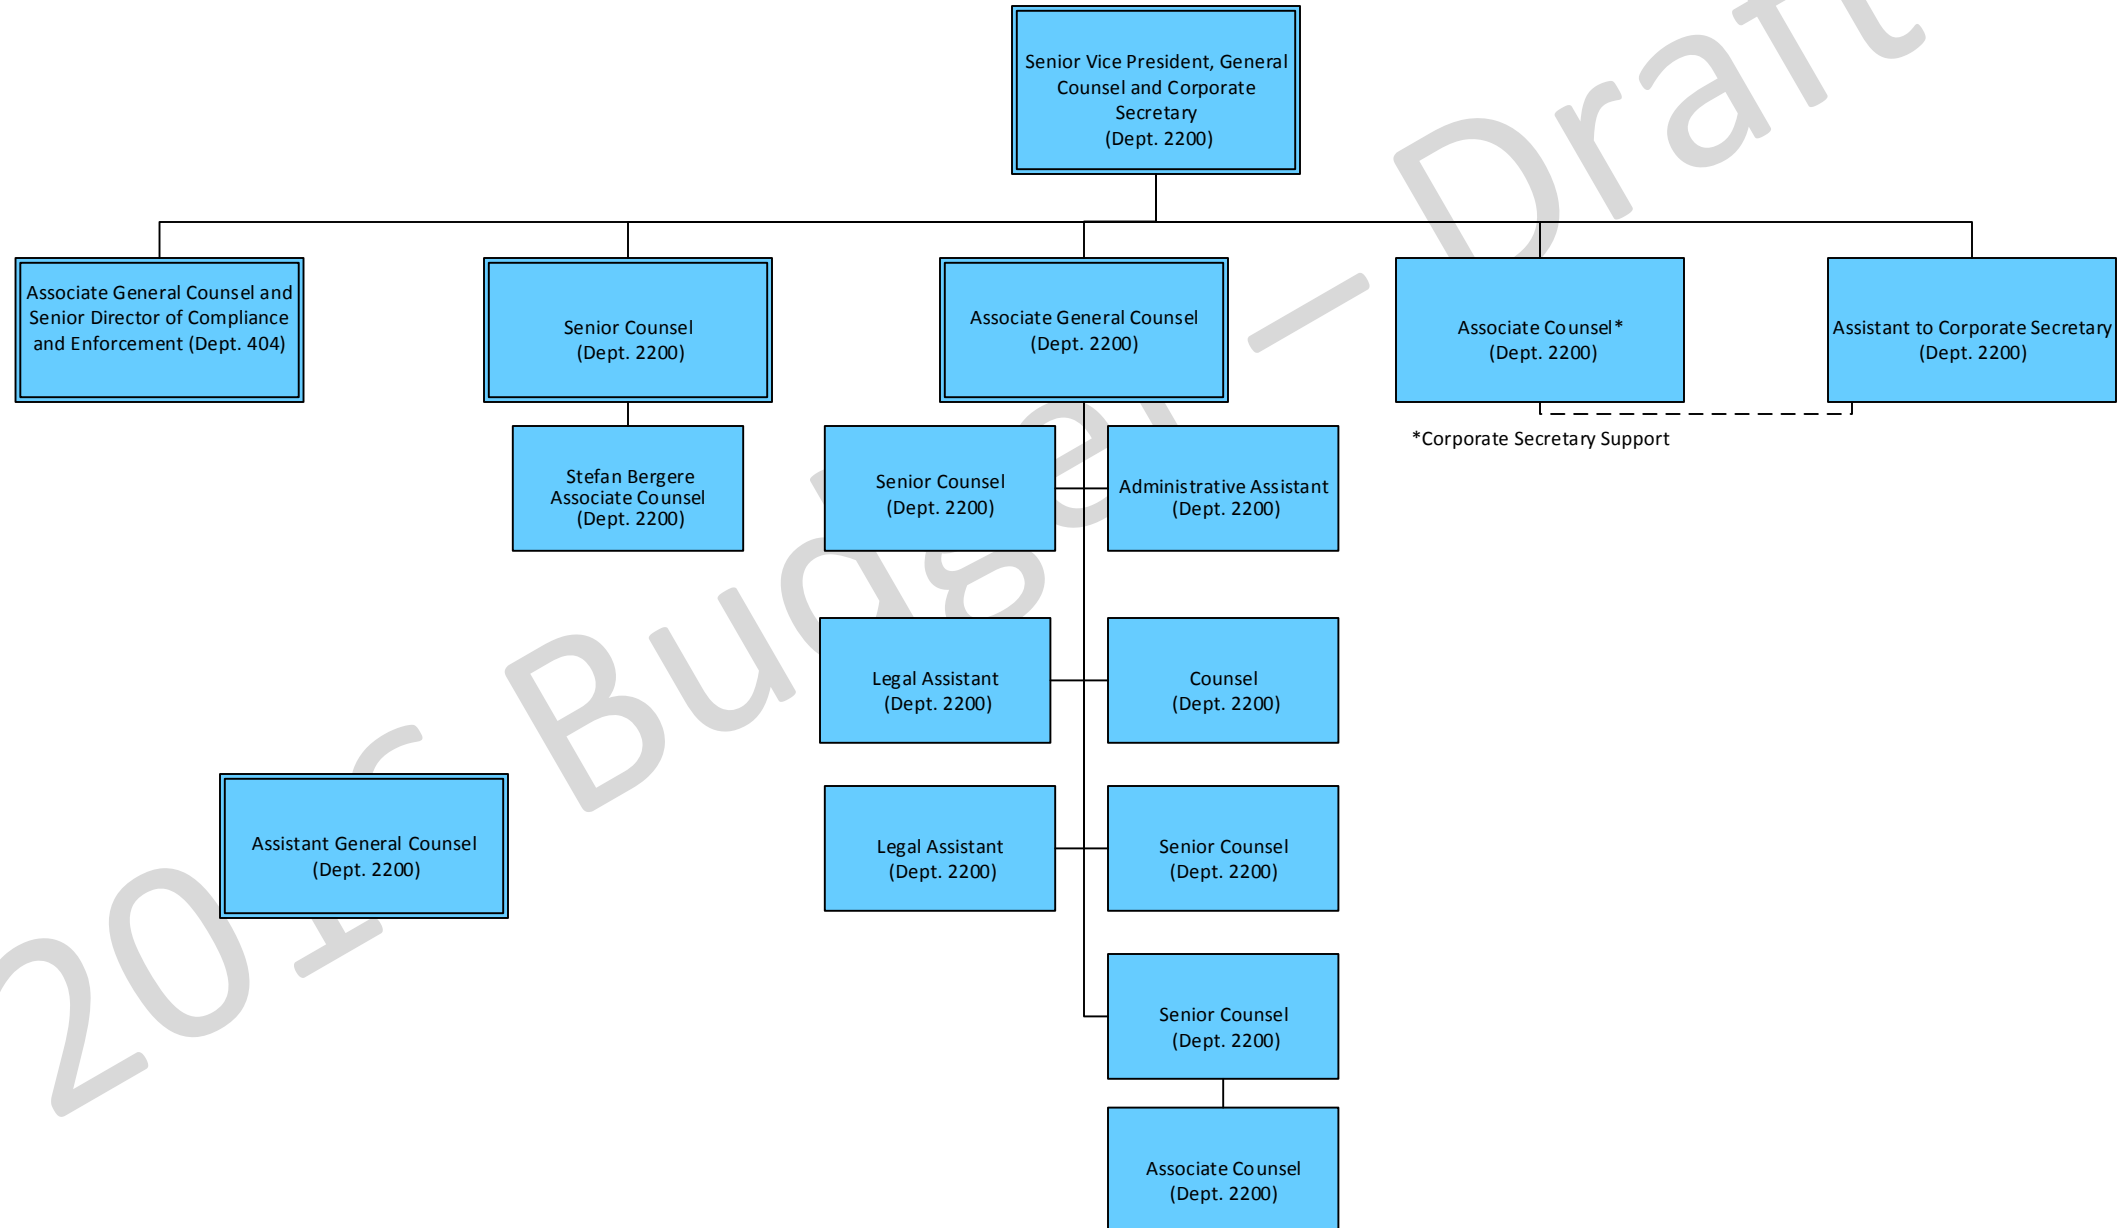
Senior Vice President, General Counsel and Corporate Secretary (Dept. 2200)

Associate General Counsel and Senior Director of Compliance and Enforcement (Dept. 404)

Senior Counsel (Dept. 2200)

Associate General Counsel (Dept. 2200)

Associate Counsel* (Dept. 2200)

Assistant to Corporate Secretary (Dept. 2200)

*Corporate Secretary Support

Stefan Bergere Associate Counsel (Dept. 2200)

Senior Counsel (Dept. 2200)

Administrative Assistant (Dept. 2200)

Legal Assistant (Dept. 2200)

Counsel (Dept. 2200)

Assistant General Counsel (Dept. 2200)

Legal Assistant (Dept. 2200)

Senior Counsel (Dept. 2200)

Senior Counsel (Dept. 2200)

Associate Counsel (Dept. 2200)

201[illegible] Budget — Draft